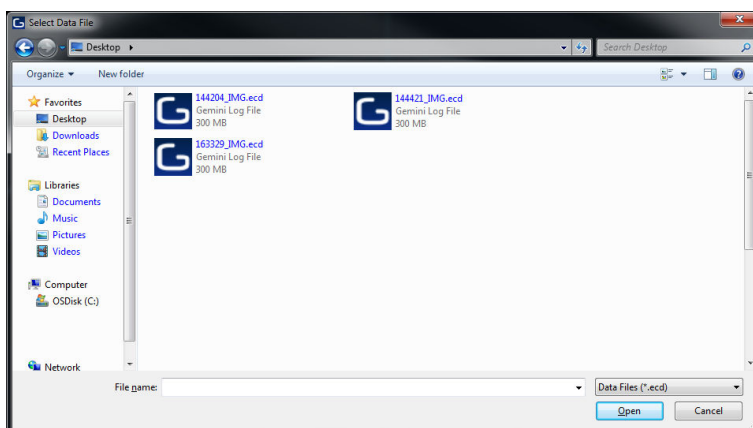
Select Data File

Desktop ▸

Search Desktop

Organize ▾ New folder

Favorites
Desktop
Downloads
Recent Places

Libraries
Documents
Music
Pictures
Videos

Computer
OSDisk (C:)

Network

144204_IMG.ecd
Gemini Log File
300 MB

144421_IMG.ecd
Gemini Log File
300 MB

163329_IMG.ecd
Gemini Log File
300 MB

File name:

Data Files (*.ecd)

Open Cancel